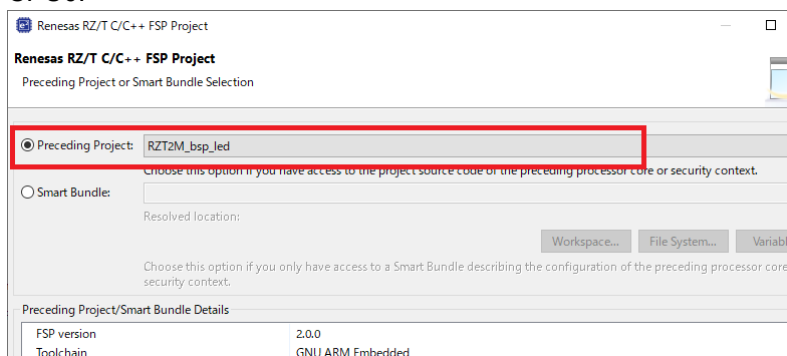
Renesas RZ/T C/C++ FSP Project

Renesas RZ/T C/C++ FSP Project
Preceding Project or Smart Bundle Selection

Preceding Project: RZT2M_bsp_led
Choose this option if you have access to the project source code of the preceding processor core or security context.

Smart Bundle:
Resolved location:
Workspace... File System... Variab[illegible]
Choose this option if you only have access to a Smart Bundle describing the configuration of the preceding processor core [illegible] security context.

Preceding Project/Smart Bundle Details

| FSP version | 2.0.0 |
|---|---|
| Toolchain | GNU ARM Embedded |